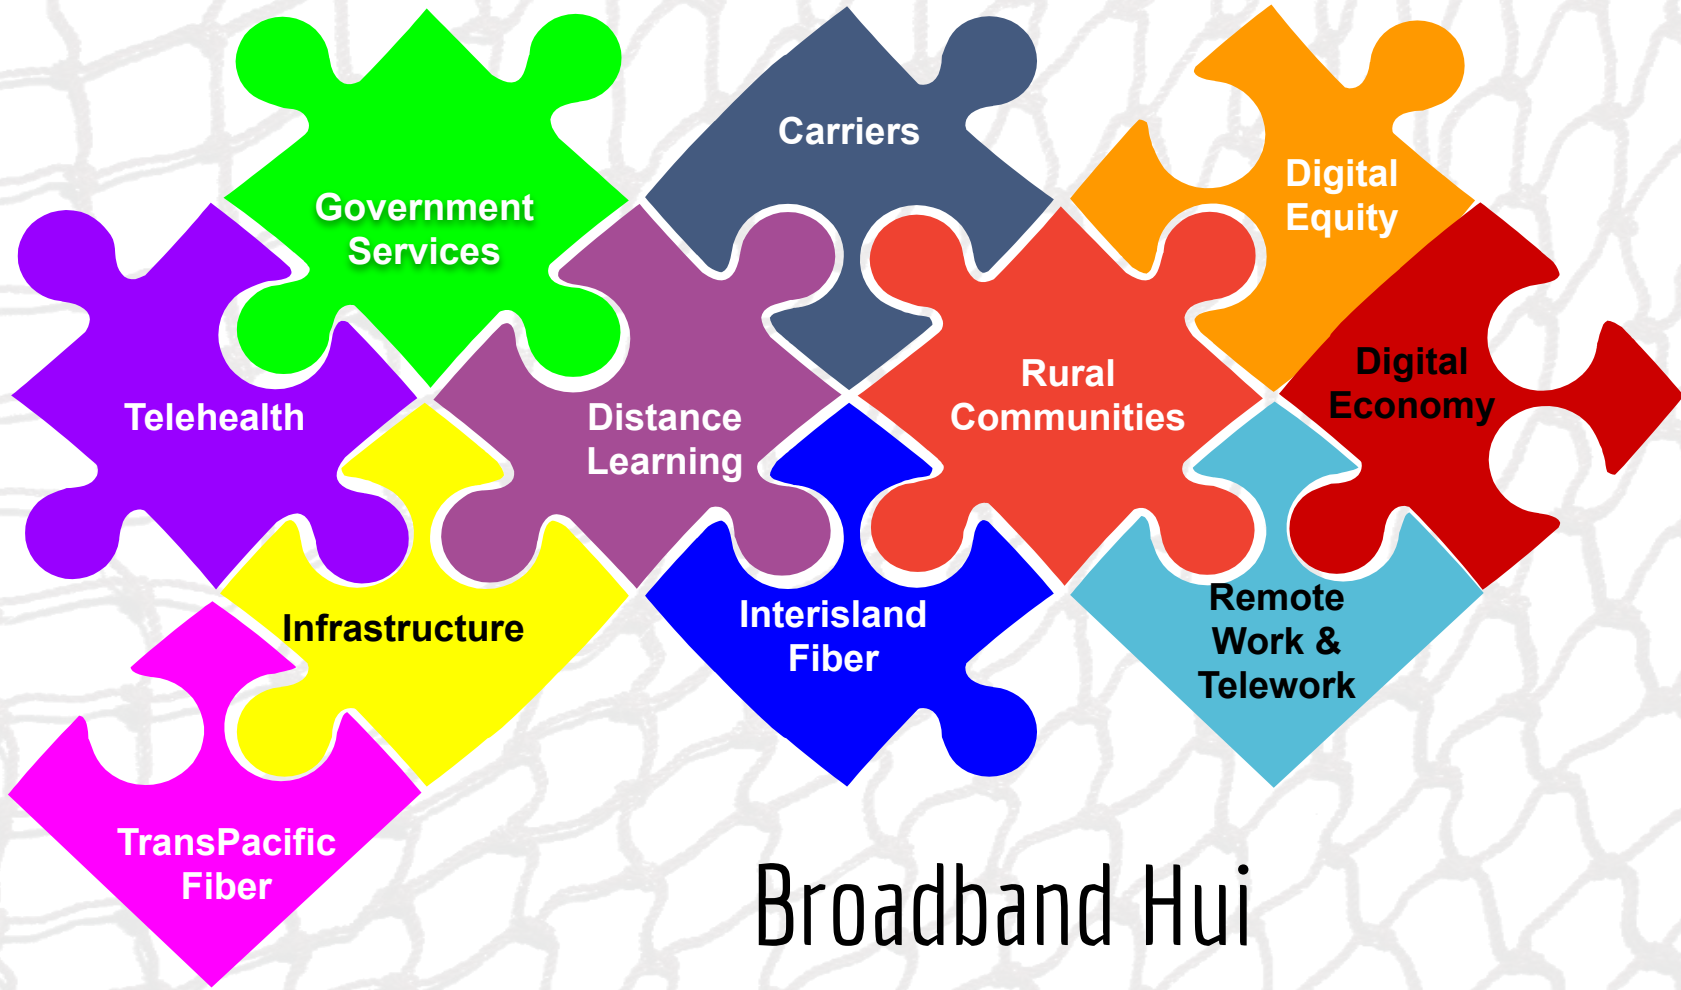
Government Services

Carriers

Digital Equity

Telehealth

Distance Learning

Rural Communities

Digital Economy

Infrastructure

Interisland Fiber

Remote Work & Telework

TransPacific Fiber

Broadband Hui